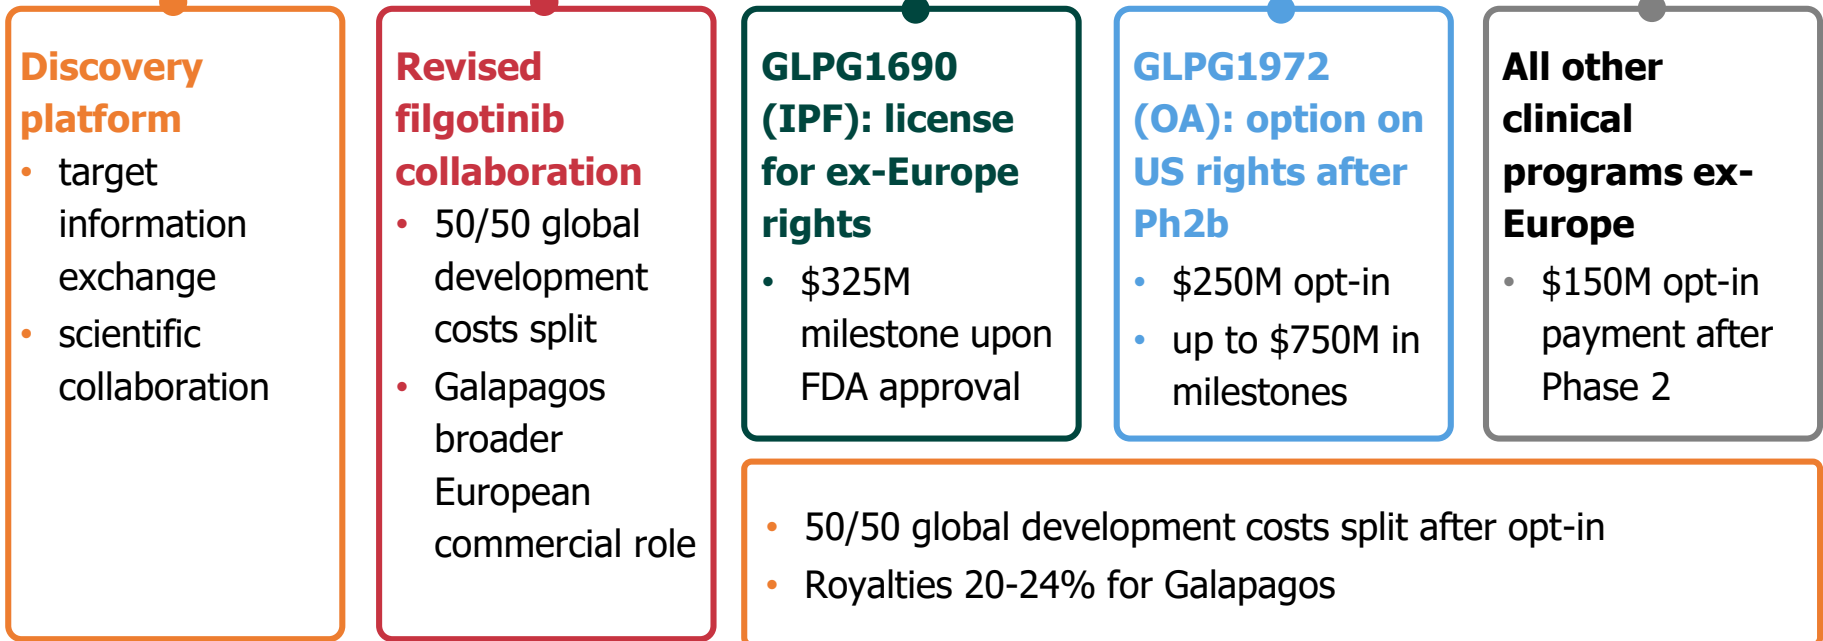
Discovery platform

- target information exchange
- scientific collaboration

Revised filgotinib collaboration

- 50/50 global development costs split
- Galapagos broader European commercial role

GLPG1690 (IPF): license for ex-Europe rights

- \$325M milestone upon FDA approval

GLPG1972 (OA): option on US rights after Ph2b

- \$250M opt-in
- up to \$750M in milestones

All other clinical programs ex-Europe

- \$150M opt-in payment after Phase 2

- 50/50 global development costs split after opt-in
- Royalties 20-24% for Galapagos